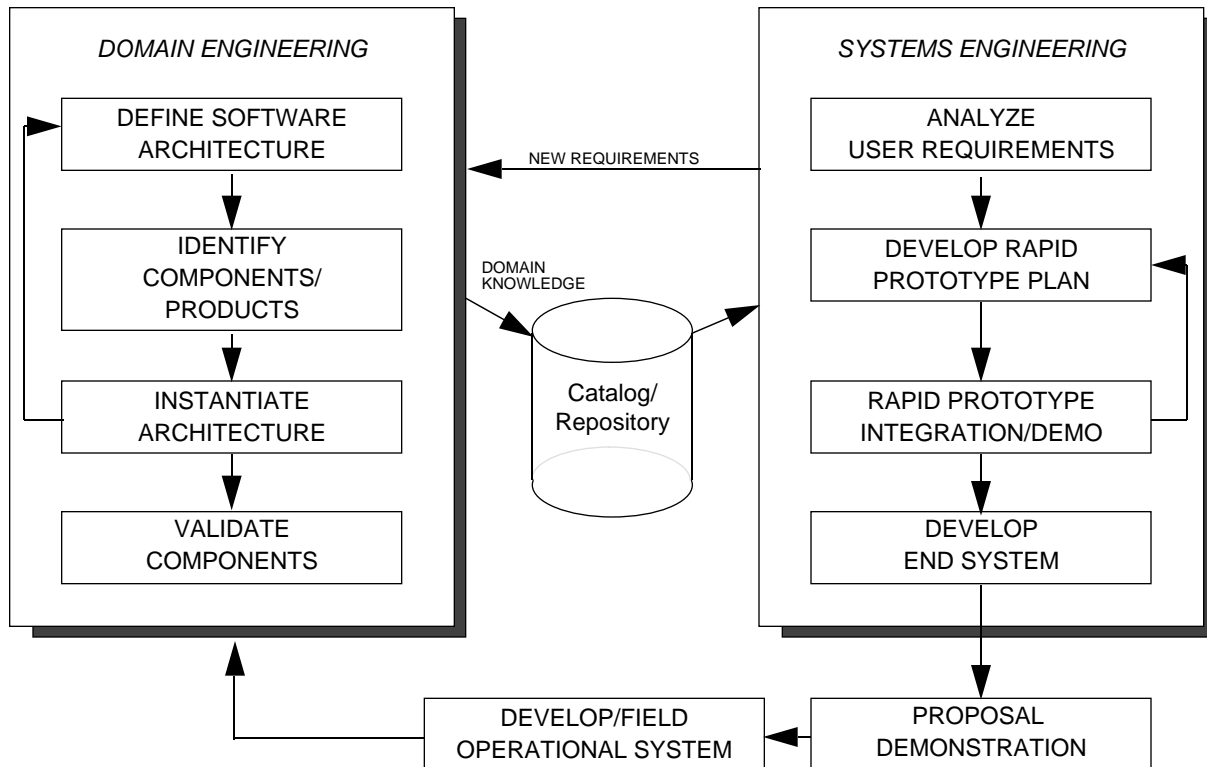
DOMAIN ENGINEERING

DEFINE SOFTWARE ARCHITECTURE

IDENTIFY COMPONENTS/ PRODUCTS

INSTANTIATE ARCHITECTURE

VALIDATE COMPONENTS

NEW REQUIREMENTS

DOMAIN KNOWLEDGE

Catalog/ Repository

SYSTEMS ENGINEERING

ANALYZE USER REQUIREMENTS

DEVELOP RAPID PROTOTYPE PLAN

RAPID PROTOTYPE INTEGRATION/DEMO

DEVELOP END SYSTEM

PROPOSAL DEMONSTRATION

DEVELOP/FIELD OPERATIONAL SYSTEM